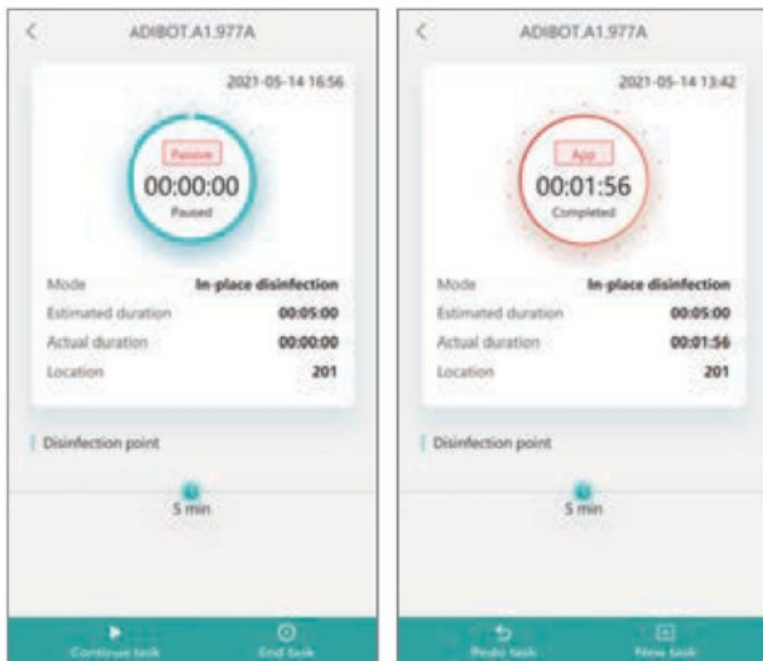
<

ADIBOT.A1.977A

2021-05-14 16:56

Passive

00:00:00

Paused

| | |
|---|---|
| Mode | In-place disinfection |
| Estimated duration | 00:05:00 |
| Actual duration | 00:00:00 |
| Location | 201 |

Disinfection point

5 min

Continue task

End task

<

ADIBOT.A1.977A

2021-05-14 13:42

App

00:01:56

Completed

| | |
|---|---|
| Mode | In-place disinfection |
| Estimated duration | 00:05:00 |
| Actual duration | 00:01:56 |
| Location | 201 |

Disinfection point

5 min

Redo task

New task